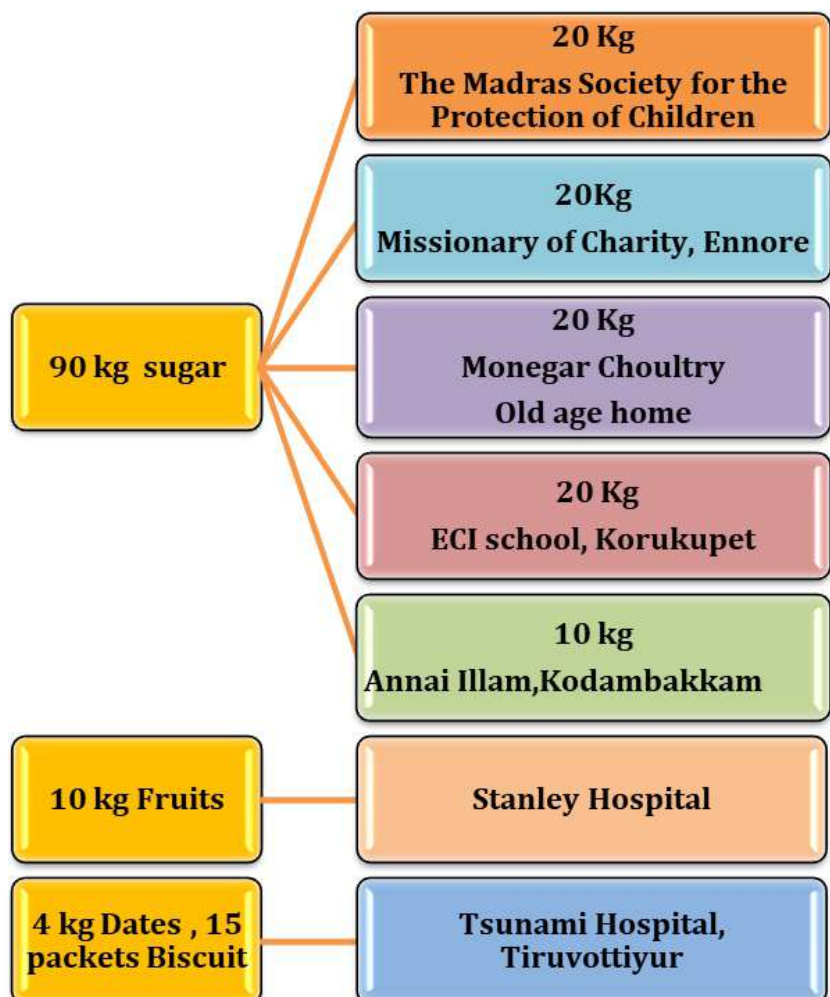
90 kg sugar

20 Kg
The Madras Society for the Protection of Children

20Kg
Missionary of Charity, Ennore

20 Kg
Monegar Choultry
Old age home

20 Kg
ECI school, Korukupet

10 kg
Annai Illam,Kodambakkam

10 kg Fruits

Stanley Hospital

4 kg Dates , 15 packets Biscuit

Tsunami Hospital, Tiruvottiyur